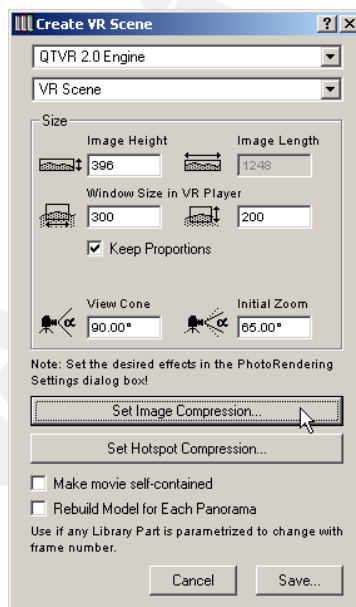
Create VR Scene

?

QTVR 2.0 Engine

VR Scene

Size

Image Height

396

Image Length

1248

Window Size in VR Player

300

200

Keep Proportions

View Cone

90.00°

Initial Zoom

65.00°

Note: Set the desired effects in the PhotoRendering Settings dialog box!

Set Image Compression...

Set Hotspot Compression...

Make movie self-contained

Rebuild Model for Each Panorama

Use if any Library Part is parametrized to change with frame number.

Cancel

Save...